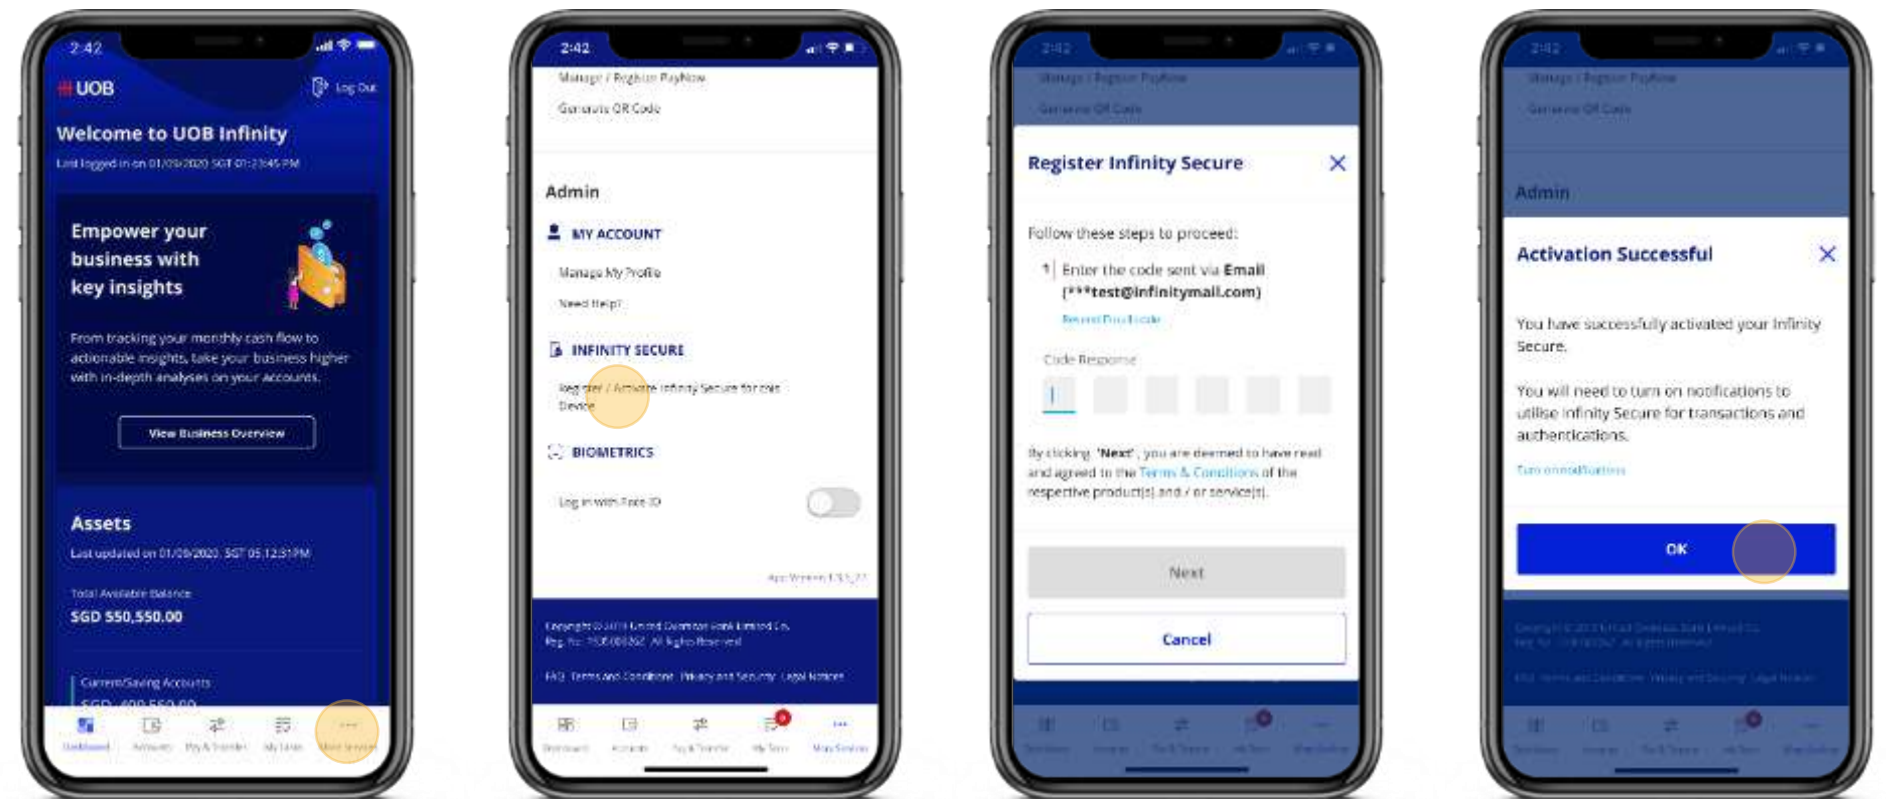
2:42

UOB

Log Out

Welcome to UOB Infinity

Last logged in on 01/09/2020 SGT 01:23:45 PM

Empower your business with key insights

From tracking your monthly cash flow to actionable insights, take your business higher with in-depth analyses on your accounts.

View Business Overview

Assets

Last updated on 01/09/2020, SGT 05:12:31PM

Total Available Balance

SGD 550,550.00

Current/Saving Accounts

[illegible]

Dashboard Accounts Pay & Transfer My Tasks More Services

2:42

Manage / Register PayNow

Generate QR Code

Admin

MY ACCOUNT

Manage My Profile

Need Help?

INFINITY SECURE

Register / Activate Infinity Secure for this Device

BIOMETRICS

Log in with Face ID

App Version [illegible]

Copyright © 2019 United Overseas Bank Limited Co. Reg. No. 193500026Z. All Rights Reserved

FAQ Terms and Conditions Privacy and Security Legal Notices

Dashboard Accounts Pay & Transfer My Tasks More Services

2:42

Manage / Register PayNow

Generate QR Code

Register Infinity Secure

Follow these steps to proceed:

1 Enter the code sent via Email (***test@infinitymail.com)

Resend this code

Code Response

By clicking 'Next', you are deemed to have read and agreed to the Terms & Conditions of the respective product(s) and / or service(s).

Next

Cancel

2:42

Manage / Register PayNow

Generate QR Code

Admin

Activation Successful

You have successfully activated your Infinity Secure.

You will need to turn on notifications to utilise Infinity Secure for transactions and authentications.

Turn on notifications

OK